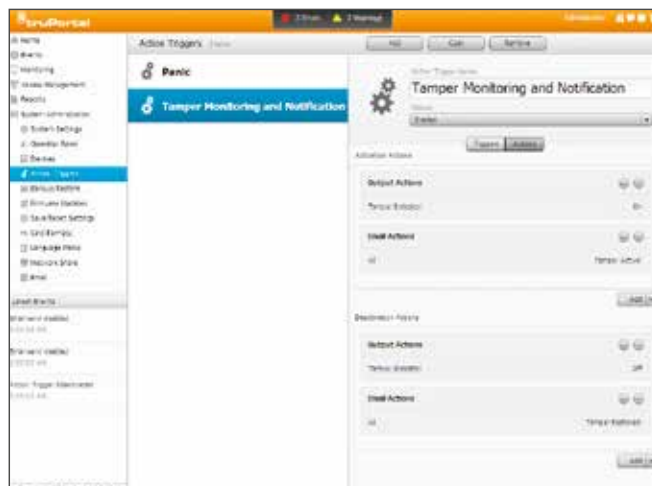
truPortal

2 Errors 2 Warnings

Administrator

Home
Events
Monitoring
Access Management
Reports
System Administration
System Settings
Operator Roles
Devices
Action Triggers
Backup/Restore
Firmware Updates
Save/Reset Settings
Card Formats
Language Packs
Maintenance
Email

Latest Events
Firmware Update
Firmware Update
Action Trigger Deactivated

Action Triggers

Add
Edit
Remove

Panic

Tamper Monitoring and Notification

Action Trigger Name
Tamper Monitoring and Notification
Status
Enabled

Triggers
Actions

Activation Actions

Output Actions
Tamper Indicator
On

Email Actions
All
Tamper Active

Add

Deactivation Actions

Output Actions
Tamper Indicator
Off

Email Actions
All
Tamper Restored

Add